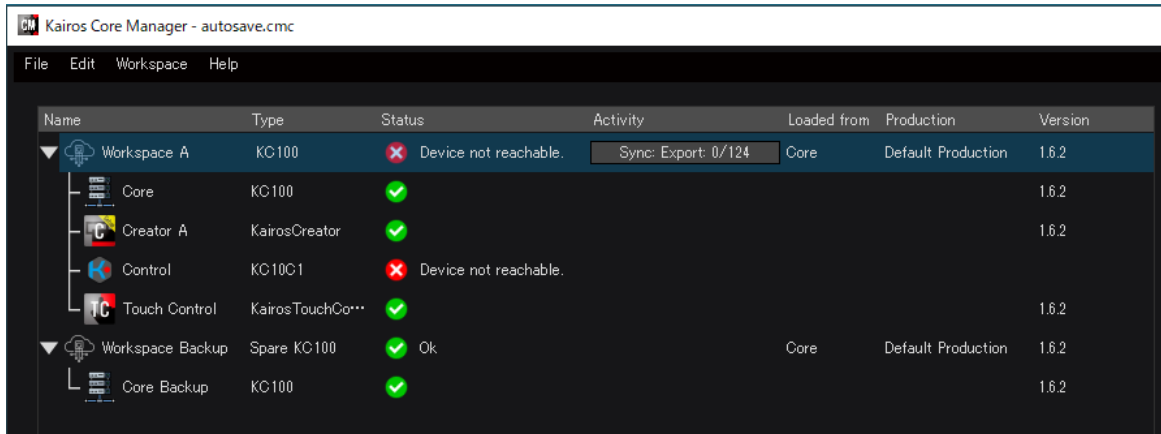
CM Kairos Core Manager - autosave.cmc

File Edit Workspace Help

| Name | Type | Status | Activity | Loaded from | Production | Version |
|---|---|---|---|---|---|---|
| Workspace A | KC100 | Device not reachable. | Sync: Export: 0/124 | Core | Default Production | 1.6.2 |
| Core | KC100 | | | | | 1.6.2 |
| Creator A | KairosCreator | | | | | 1.6.2 |
| Control | KC10C1 | Device not reachable. | | | | |
| Touch Control | KairosTouchCo··· | | | | | 1.6.2 |
| Workspace Backup | Spare KC100 | Ok | | Core | Default Production | 1.6.2 |
| Core Backup | KC100 | | | | | 1.6.2 |